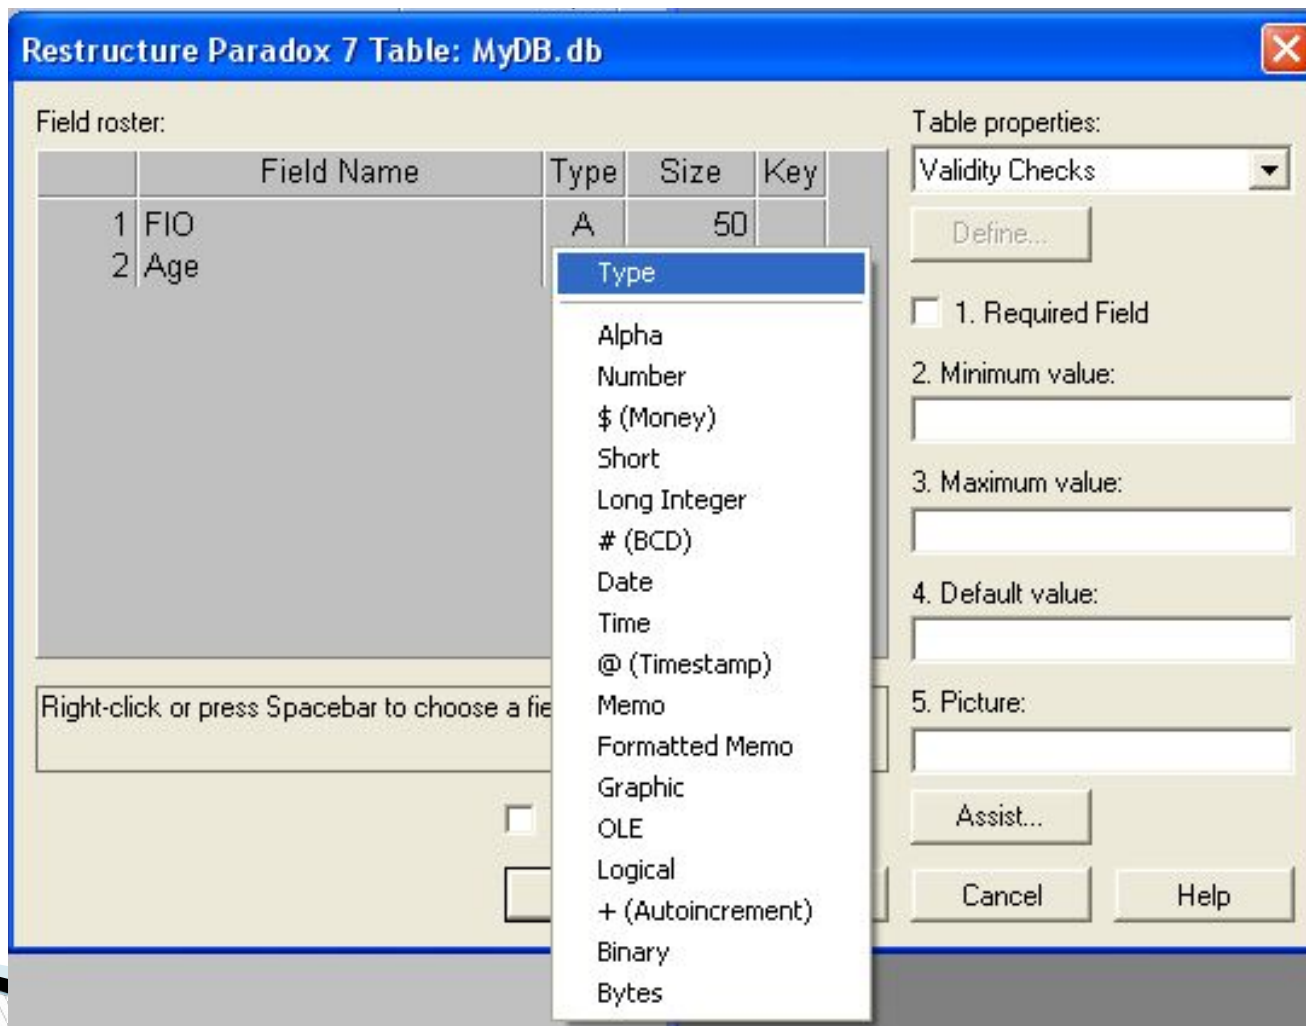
Restructure Paradox 7 Table: MyDB.db

Field roster:

| | Field Name | Type | Size | Key |
|---|---|---|---|---|
| 1 | FIO | A | 50 | |
| 2 | Age | | | |

Type

Alpha
Number
$ (Money)
Short
Long Integer
# (BCD)
Date
Time
@ (Timestamp)
Memo
Formatted Memo
Graphic
OLE
Logical
+ (Autoincrement)
Binary
Bytes

Right-click or press Spacebar to choose a fie

Table properties:

Validity Checks

Define...

1. Required Field

2. Minimum value:

3. Maximum value:

4. Default value:

5. Picture:

Assist...

Cancel

Help